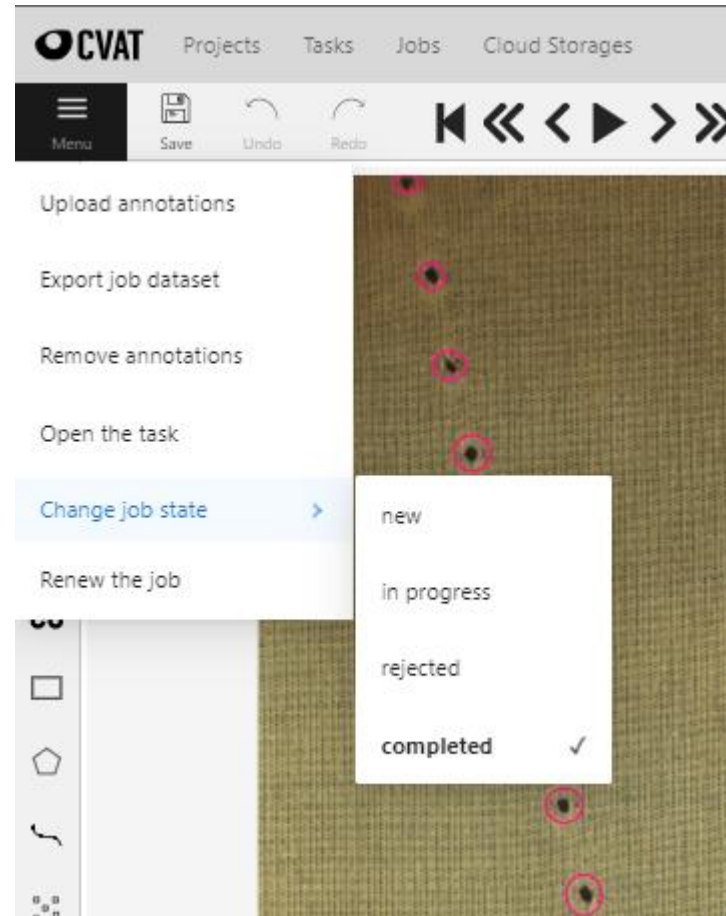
CVAT Projects Tasks Jobs Cloud Storages

Menu Save Undo Redo

Upload annotations

Export job dataset

Remove annotations

Open the task

Change job state

Renew the job

new

in progress

rejected

completed ✓